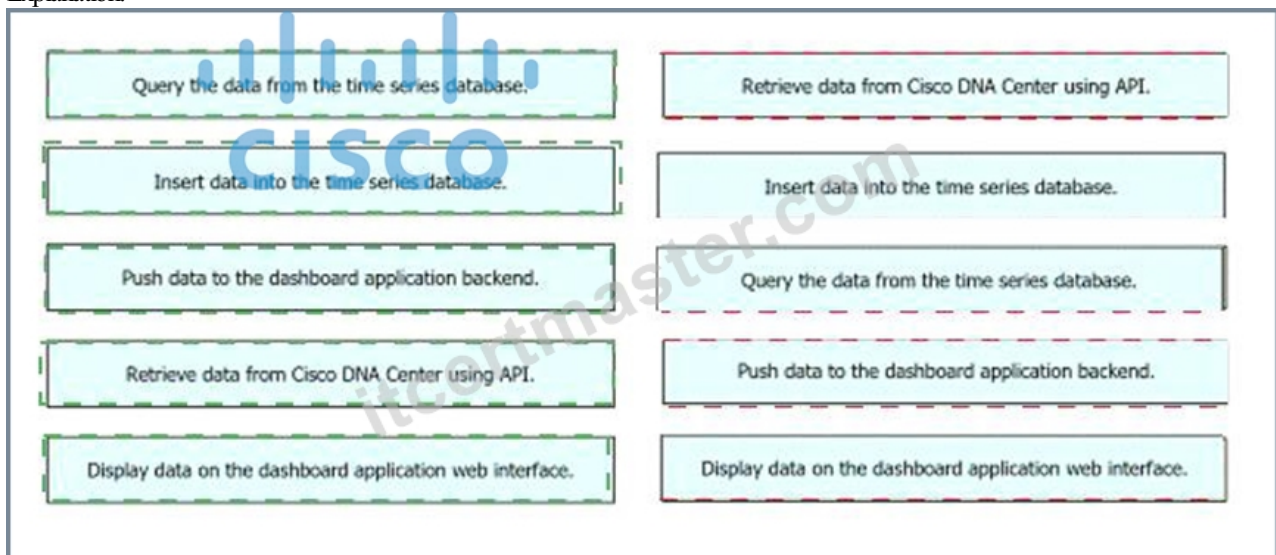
Explanation

cisco

Query the data from the time series database.

Insert data into the time series database.

Push data to the dashboard application backend.

Retrieve data from Cisco DNA Center using API.

Display data on the dashboard application web interface.

Retrieve data from Cisco DNA Center using API.

Insert data into the time series database.

Query the data from the time series database.

Push data to the dashboard application backend.

Display data on the dashboard application web interface.

itcertmaster.com